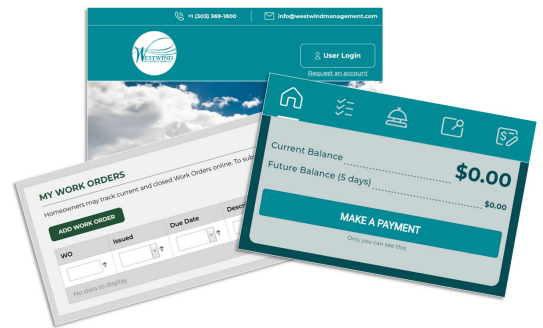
+1 (303) 369-1800

info@westwindmanagement.com

WESTWIND

User Login

Request an account

MY WORK ORDERS

Homeowners may track current and closed Work Orders online. To sub

ADD WORK ORDER

| WO | Issued | Due Date | Desc |
|---|---|---|---|
| No data to display | | | |

Current Balance $0.00

Future Balance (5 days) $0.00

MAKE A PAYMENT

Only you can see this